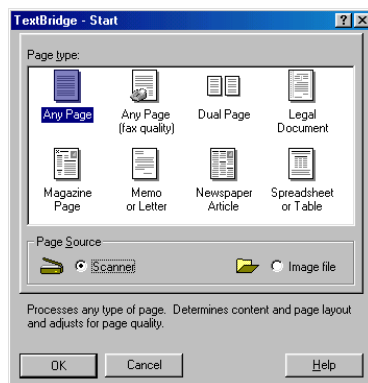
TextBridge - Start

? X

Page type:

Any Page

Any Page (fax quality)

Dual Page

Legal Document

Magazine Page

Memo or Letter

Newspaper Article

Spreadsheet or Table

Page Source

Scanner

Image file

Processes any type of page. Determines content and page layout and adjusts for page quality.

OK

Cancel

Help